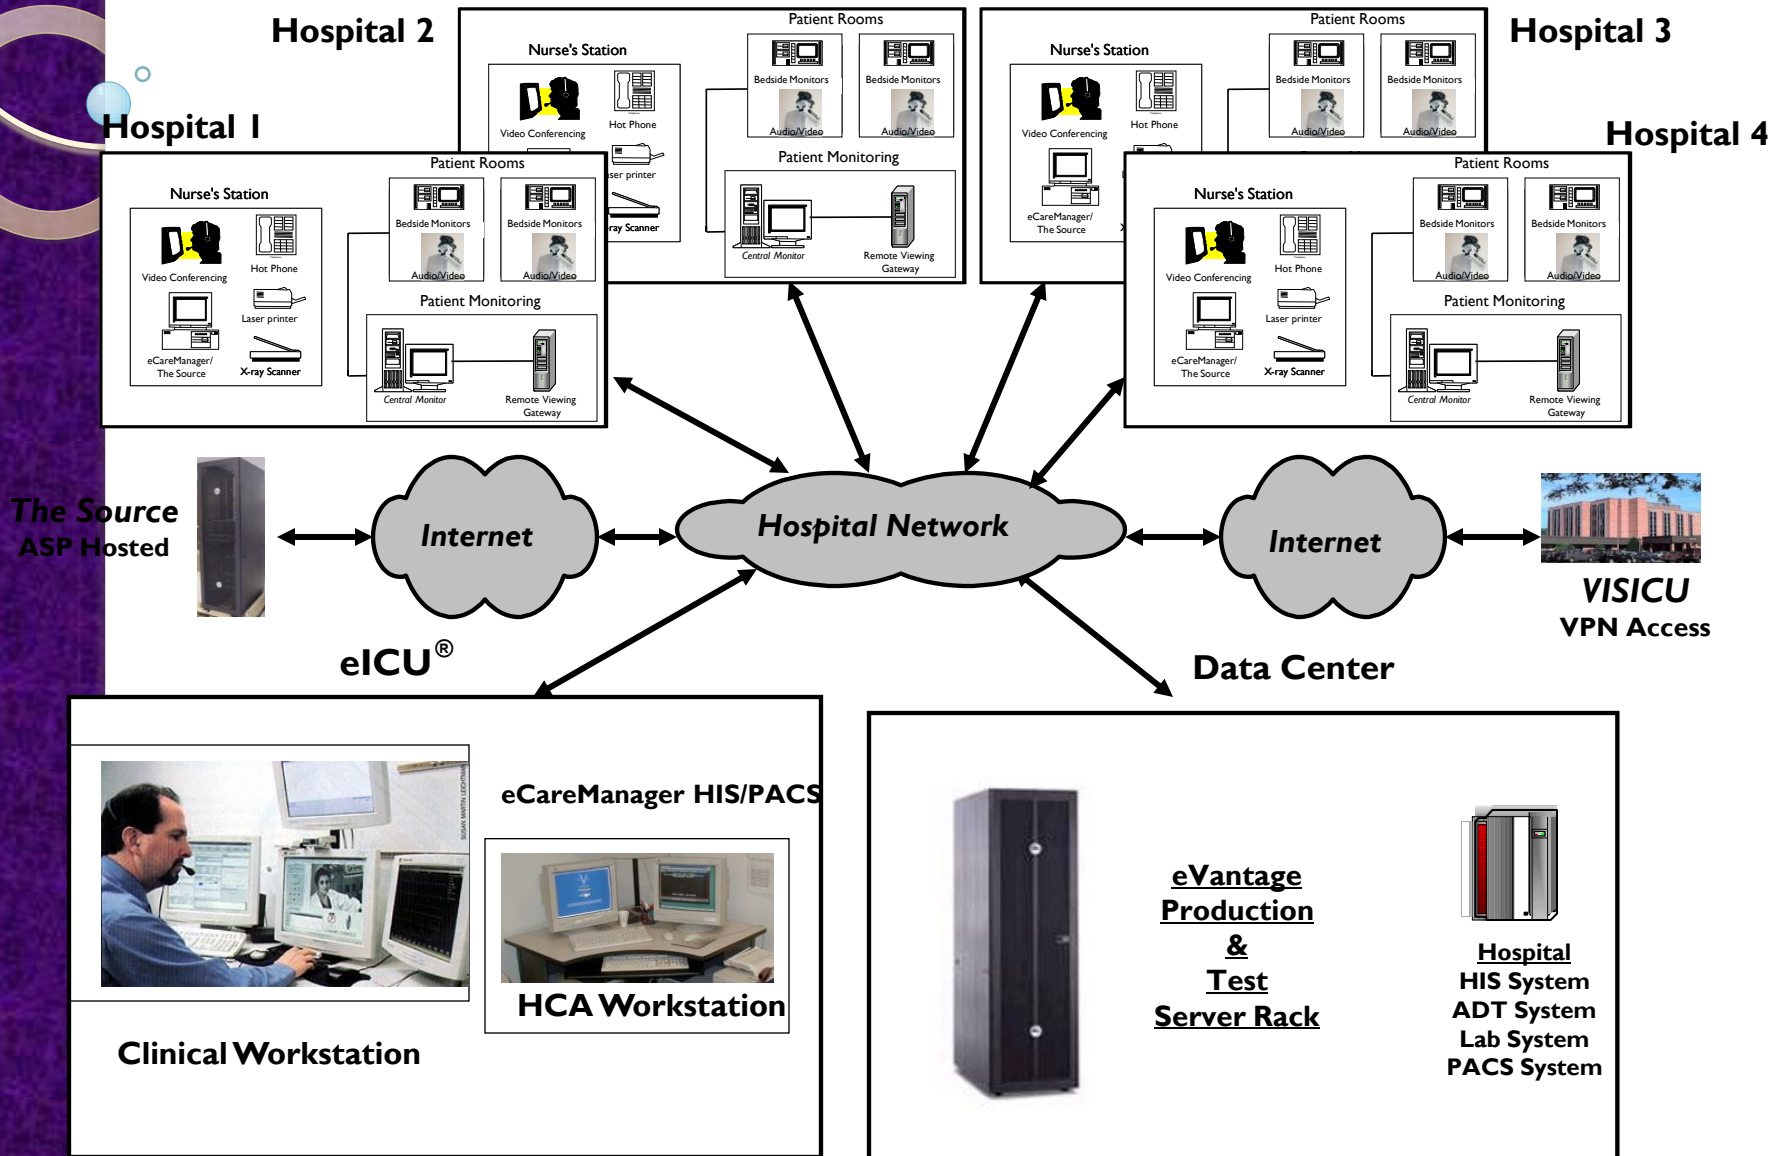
Hospital 2

Patient Rooms

Nurse's Station

Video Conferencing

Hot Phone

Bedside Monitors

Bedside Monitors

Audio/Video

Audio/Video

aser printer

ray Scanner

Patient Monitoring

Central Monitor

Remote Viewing Gateway

Hospital 3

Patient Rooms

Nurse's Station

Video Conferencing

Hot Phone

Bedside Monitors

Bedside Monitors

Audio/Video

Audio/Video

eCareManager/ The Source

Hospital 4

Patient Rooms

Nurse's Station

Video Conferencing

Hot Phone

Bedside Monitors

Bedside Monitors

Audio/Video

Audio/Video

Laser printer

eCareManager/ The Source

X-ray Scanner

Patient Monitoring

Central Monitor

Remote Viewing Gateway

Hospital 1

Patient Rooms

Nurse's Station

Video Conferencing

Hot Phone

Bedside Monitors

Bedside Monitors

Audio/Video

Audio/Video

Laser printer

eCareManager/ The Source

X-ray Scanner

Patient Monitoring

Central Monitor

Remote Viewing Gateway

The Source
ASP Hosted

Internet

Hospital Network

Internet

VISICU
VPN Access

eICU®

Data Center

eCareManager HIS/PACS

HCA Workstation

Clinical Workstation

eVantage
Production
&
Test
Server Rack

Hospital
HIS System
ADT System
Lab System
PACS System